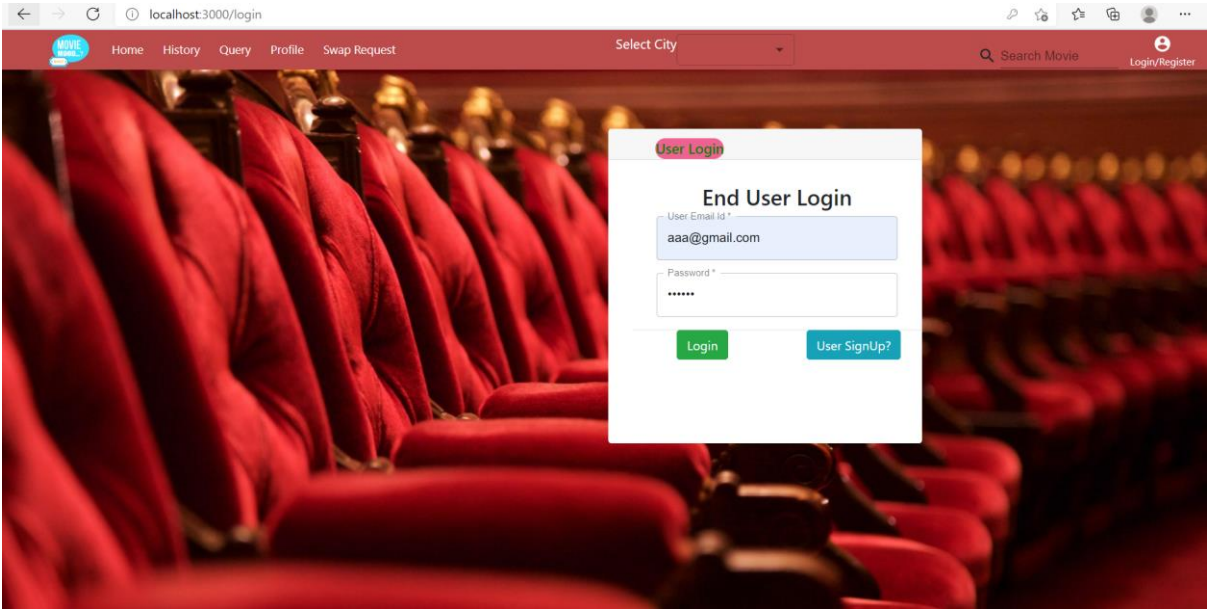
localhost:3000/login

MOVIE WOOD

Home History Query Profile Swap Request

Select City

Search Movie

Login/Register

User Login

End User Login

User Email Id *

aaa@gmail.com

Password *

••••••

Login

User SignUp?